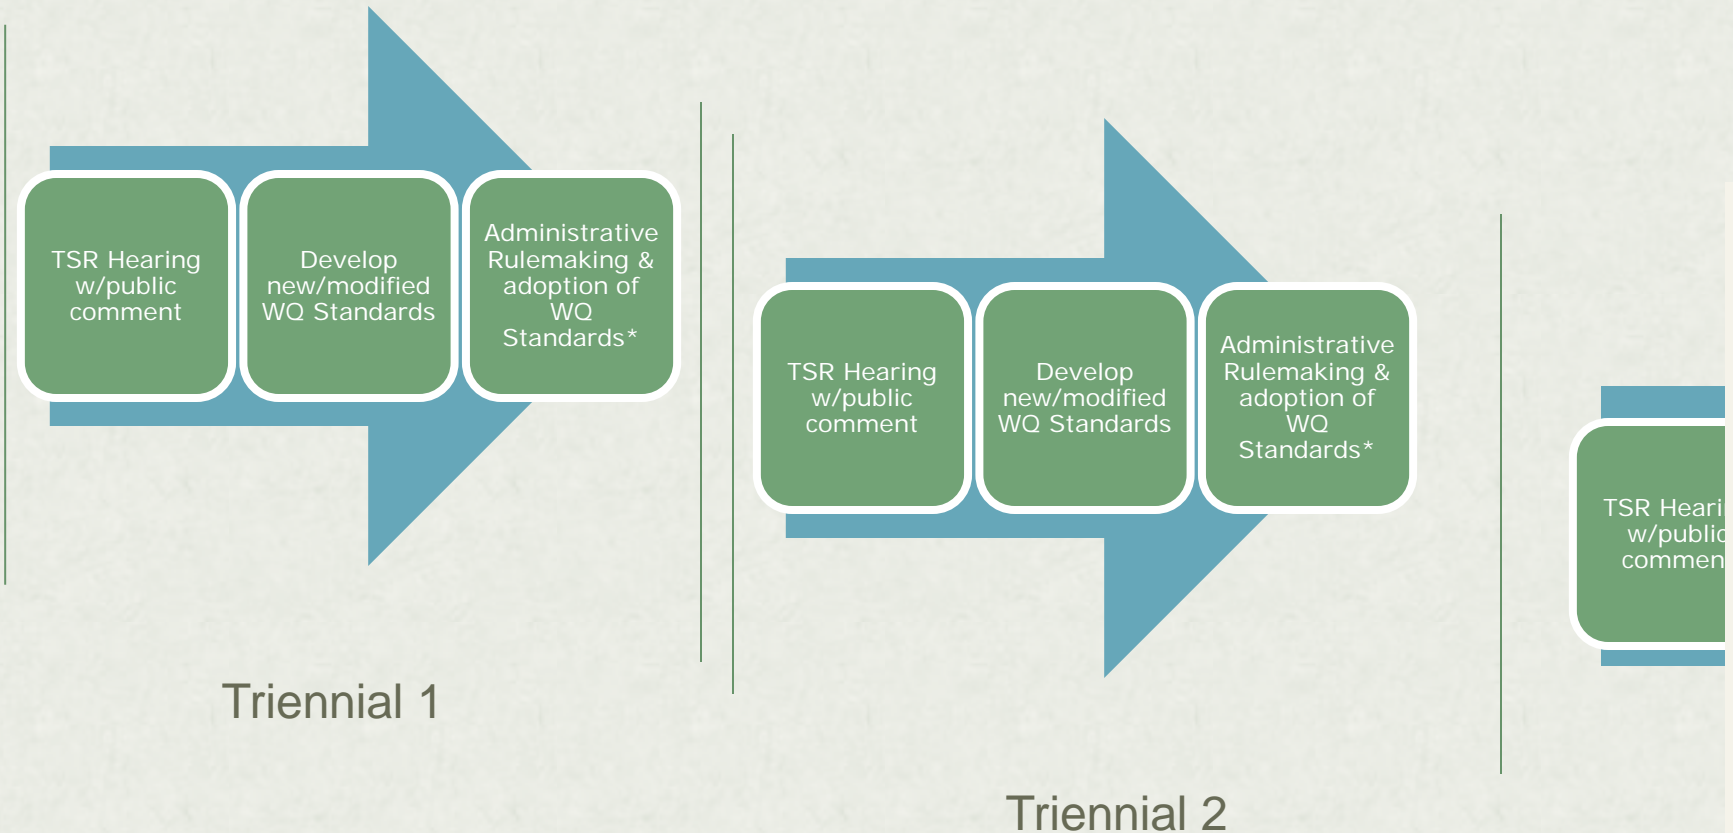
TSR Hearing w/public comment

Develop new/modified WQ Standards

Administrative Rulemaking & adoption of WQ Standards*

Triennial 1

TSR Hearing w/public comment

Develop new/modified WQ Standards

Administrative Rulemaking & adoption of WQ Standards*

Triennial 2

TSR Heari w/public commen